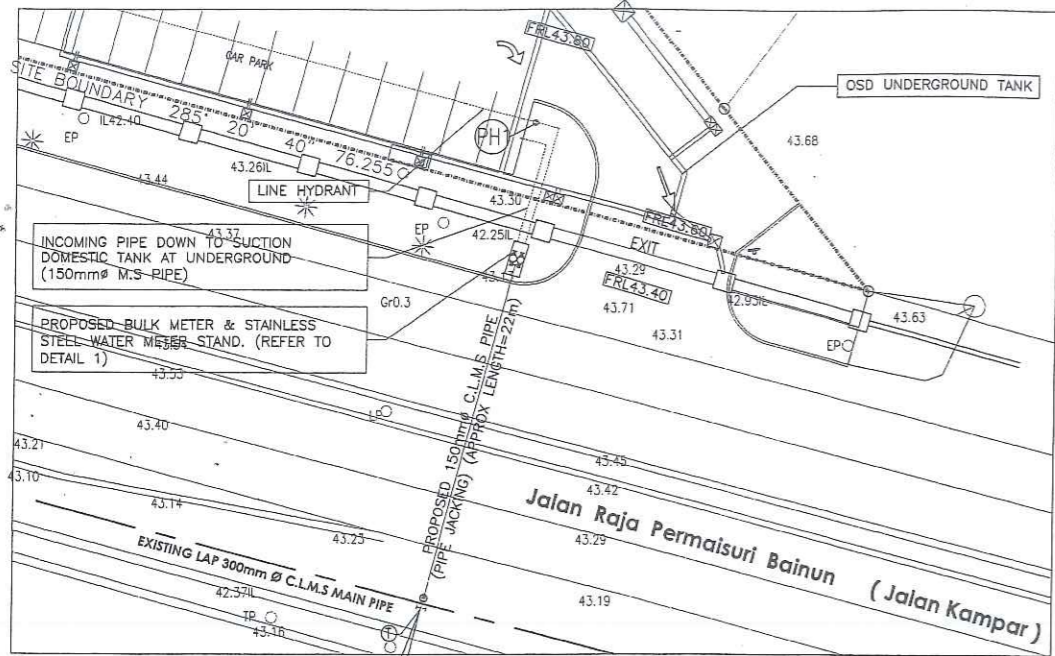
CAR PARK
FRL43.80
OSD UNDERGROUND TANK
SITE BOUNDARY 285° 20' 40" 76.255
IL42.40
EP
PH1
43.68
43.26IL
43.44
LINE HYDRANT
43.30
43.37
EP
FRL43.60
INCOMING PIPE DOWN TO SUCTION DOMESTIC TANK AT UNDERGROUND (150mmø M.S PIPE)
42.25IL
EXIT
43.29
FRL43.40
42.93IL
Gr0.3
43.71
43.63
PROPOSED BULK METER & STAINLESS STELL WATER METER STAND. (REFER TO DETAIL 1)
43.31
EP
43.53
PROPOSED 150mmø C.L.M.S PIPE (PIPE JACKING) (APPROX LENGTH=22m)
LP
43.40
43.21
43.45
43.10
43.42
43.14
Jalan Raja Permaisuri Bainun
43.23
43.29
EXISTING LAP 300mm Ø C.L.M.S MAIN PIPE
42.37IL
43.19
TP
43.16
( Jalan Kampar )